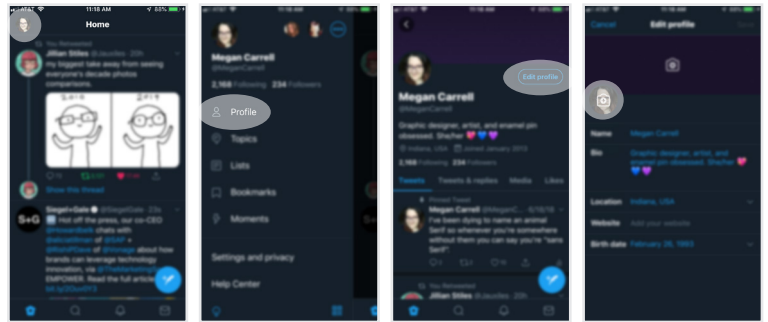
11:18 AM

Home

You Retweeted

Jillian Stiles

my biggest take away from seeing everyone's decade photos comparisons

2010

2019

Show this thread

Siegel+Gale

Hot off the press, our co-CEO chats with

S+G

Megan Carrell

@MeganCarrell

2,166 Following 234 Followers

Profile

Topics

Lists

Bookmarks

Moments

Settings and privacy

Help Center

Edit profile

Megan Carrell

@MeganCarrell

Graphic designer, artist, and enamel pin obsessed. She/her

Indiana, USA

Joined January 2013

2,166 Following 234 Followers

Tweets

Tweets & replies

Media

Likes

Pinned Tweet

Megan Carrell

You Retweeted

Jillian Stiles

Cancel

Edit profile

Save

Name

Megan Carrell

Bio

Graphic designer, artist, and enamel pin obsessed. She/her

Location

Indiana, USA

Website

Add your website

Birth date

February 26, 1993